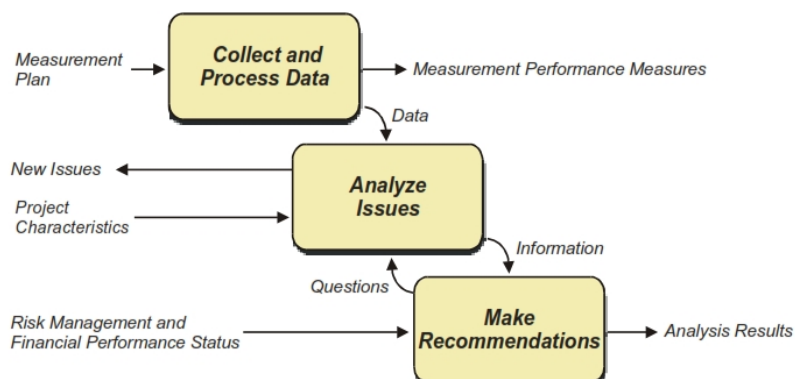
Measurement Plan

Collect and Process Data

Measurement Performance Measures

Data

New Issues

Analyze Issues

Project Characteristics

Information

Questions

Risk Management and Financial Performance Status

Make Recommendations

Analysis Results